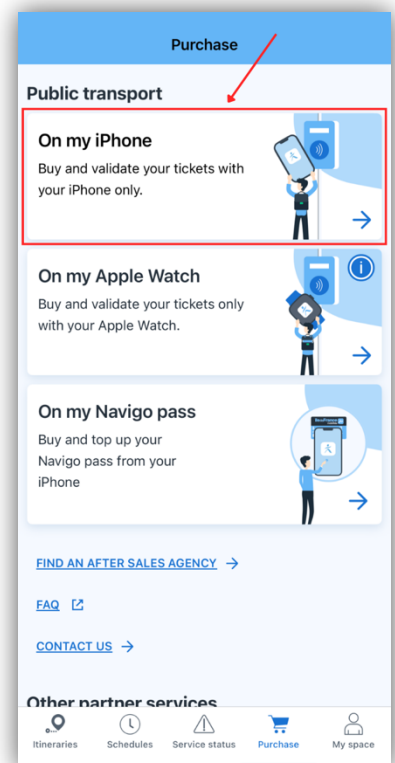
Purchase

Public transport

On my iPhone

Buy and validate your tickets with your iPhone only.

On my Apple Watch

Buy and validate your tickets only with your Apple Watch.

On my Navigo pass

Buy and top up your Navigo pass from your iPhone

FIND AN AFTER SALES AGENCY

FAQ

CONTACT US

Other partner services

Itineraries Schedules Service status Purchase My space